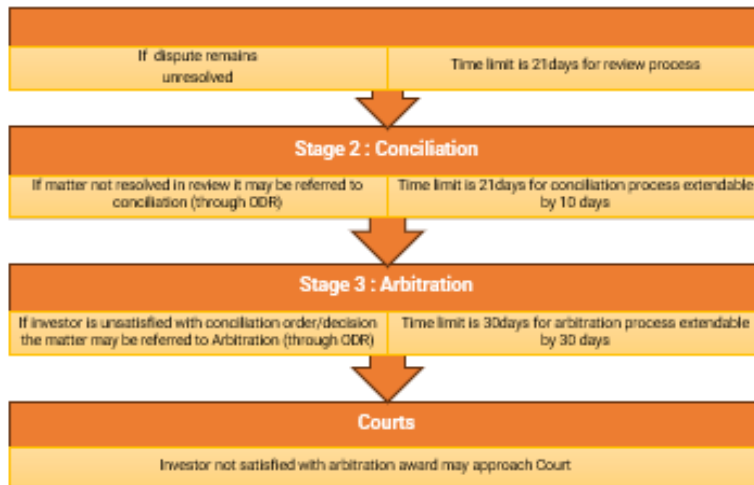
If dispute remains unresolved

Time limit is 21days for review process

Stage 2 : Conciliation

If matter not resolved in review it may be referred to conciliation (through ODR)

Time limit is 21days for conciliation process extendable by 10 days

Stage 3 : Arbitration

If investor is unsatisfied with conciliation order/decision the matter may be referred to Arbitration (through ODR)

Time limit is 30days for arbitration process extendable by 30 days

Courts

Investor not satisfied with arbitration award may approach Court